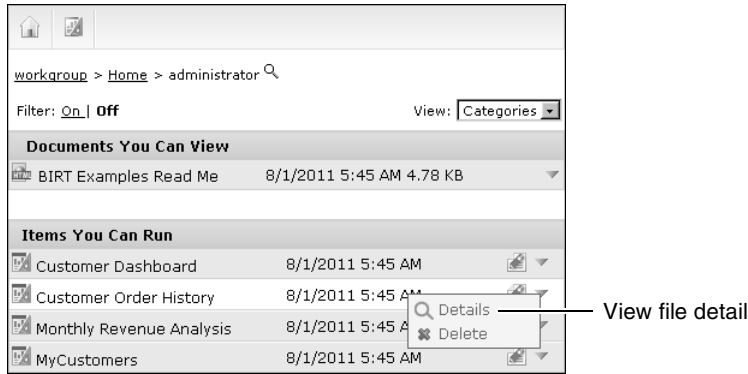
workgroup > Home > administrator

Filter: On | Off

View: Categories

Documents You Can View

BIRT Examples Read Me 8/1/2011 5:45 AM 4.78 KB

Items You Can Run

Customer Dashboard 8/1/2011 5:45 AM

Customer Order History 8/1/2011 5:45 AM

Monthly Revenue Analysis 8/1/2011 5:45 AM

MyCustomers 8/1/2011 5:45 AM

Details

Delete

View file detail